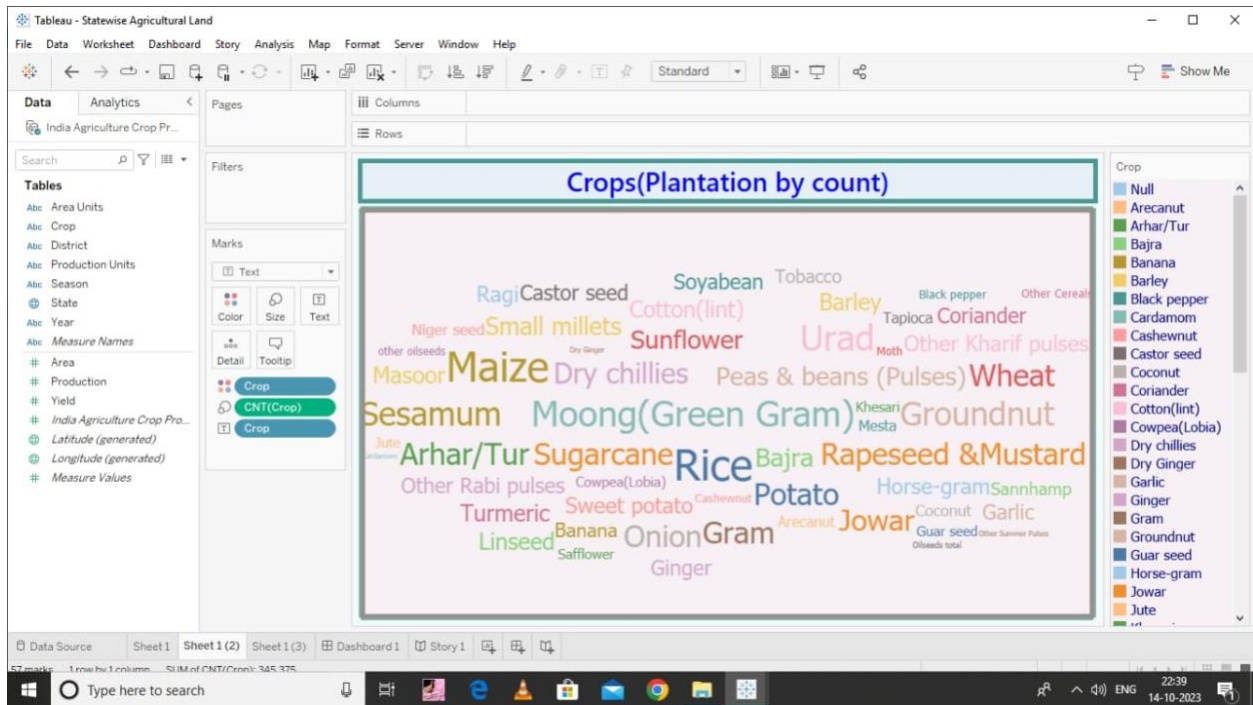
Tableau - Statewise Agricultural Land

File Data Worksheet Dashboard Story Analysis Map Format Server Window Help

Standard

Show Me

Data Analytics

India Agriculture Crop Pr...

Search

Tables

Abc Area Units
Abc Crop
Abc District
Abc Production Units
Abc Season
State
Abc Year
Abc Measure Names
Area
Production
Yield
India Agriculture Crop Pro...
Latitude (generated)
Longitude (generated)
Measure Values

Pages

Columns

Rows

Filters

Marks

Text

Color Size Text

Detail Tooltip

Crop
CNT(Crop)
Crop

Crops(Plantation by count)

Soyabean Tobacco
Ragi Castor seed Cotton(lint) Barley Black pepper Other Cereals
Niger seed Small millets Sunflower Tapioca Coriander
other oilseeds Dry Ginger Urad Moth Other Kharif pulses
Masoor Maize Dry chillies Peas & beans (Pulses) Wheat
Sesamum Moong(Green Gram) Khesari Mesta Groundnut
Jute Cardamom Arhar/Tur Sugarcane Rice Bajra Rapeseed &Mustard
Other Rabi pulses Cowpea(Lobia) Potato Horse-gram Sannhamp
Sweet potato Cashewnut Turmeric Coconut Garlic
Banana Arecanut Jowar
Linseed Safflower Onion Gram Guar seed Other Summer Pulses Oilseeds total
Ginger

Crop
Null
Arecanut
Arhar/Tur
Bajra
Banana
Barley
Black pepper
Cardamom
Cashewnut
Castor seed
Coconut
Coriander
Cotton(lint)
Cowpea(Lobia)
Dry chillies
Dry Ginger
Garlic
Ginger
Gram
Groundnut
Guar seed
Horse-gram
Jowar
Jute

Data Source Sheet 1 Sheet 1 (2) Sheet 1 (3) Dashboard 1 Story 1

57 marks 1 row by 1 column SUM of CNT(Crop): 345,375

Type here to search

ENG 22:39 14-10-2023